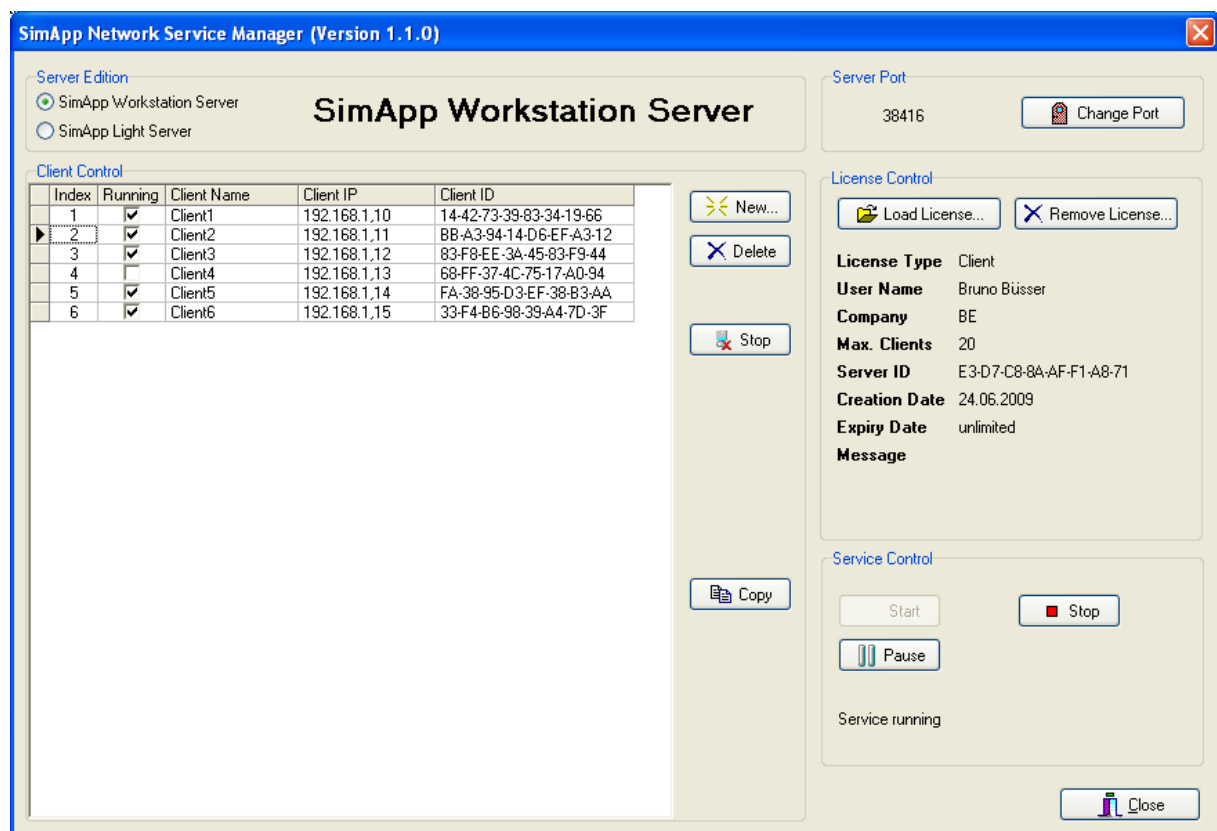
SimApp Network Service Manager (Version 1.1.0)

Server Edition
SimApp Workstation Server
SimApp Light Server

SimApp Workstation Server

Server Port
38416
Change Port

Client Control

| Index | Running | Client Name | Client IP | Client ID |
|---|---|---|---|---|
| 1 | ☑ | Client1 | 192.168.1,10 | 14-42-73-39-83-34-19-66 |
| 2 | ☑ | Client2 | 192.168.1,11 | BB-A3-94-14-D6-EF-A3-12 |
| 3 | ☑ | Client3 | 192.168.1,12 | 83-F8-EE-3A-45-83-F9-44 |
| 4 | ☐ | Client4 | 192.168.1,13 | 68-FF-37-4C-75-17-A0-94 |
| 5 | ☑ | Client5 | 192.168.1,14 | FA-38-95-D3-EF-38-B3-AA |
| 6 | ☑ | Client6 | 192.168.1,15 | 33-F4-B6-98-39-A4-7D-3F |

New...
Delete
Stop
Copy

License Control
Load License...
Remove License...

License Type Client
User Name Bruno Büsser
Company BE
Max. Clients 20
Server ID E3-D7-C8-8A-AF-F1-A8-71
Creation Date 24.06.2009
Expiry Date unlimited
Message

Service Control
Start
Stop
Pause

Service running

Close